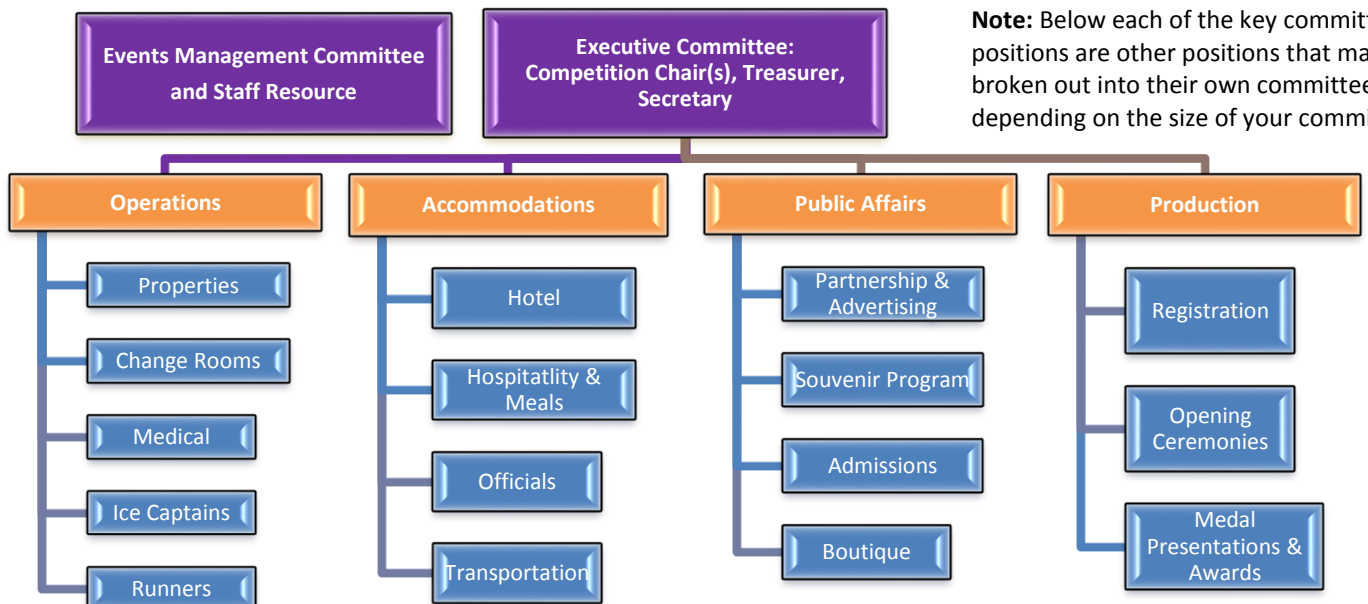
Events Management Committee and Staff Resource

Executive Committee: Competition Chair(s), Treasurer, Secretary

**Note:** Below each of the key commit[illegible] positions are other positions that ma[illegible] broken out into their own committee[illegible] depending on the size of your commi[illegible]

Operations

Properties

Change Rooms

Medical

Ice Captains

Runners

Accommodations

Hotel

Hospitatlity & Meals

Officials

Transportation

Public Affairs

Partnership & Advertising

Souvenir Program

Admissions

Boutique

Production

Registration

Opening Ceremonies

Medal Presentations & Awards